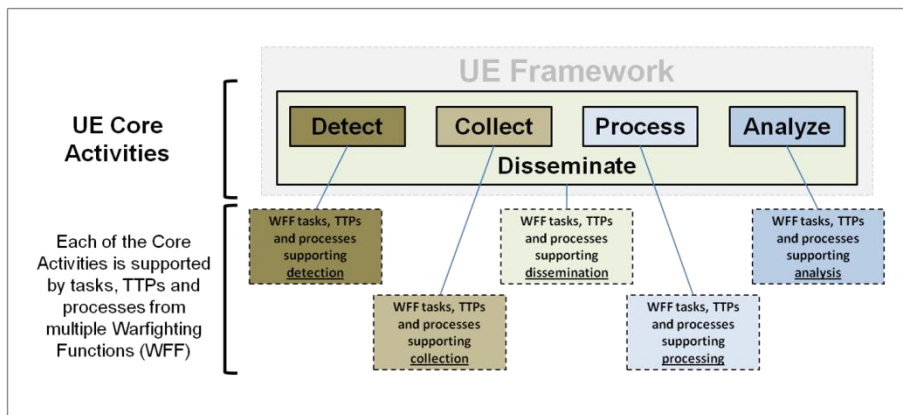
UE Framework

UE Core Activities

Detect

Collect

Process

Analyze

Disseminate

Each of the Core Activities is supported by tasks, TTPs and processes from multiple Warfighting Functions (WFF)

WFF tasks, TTPs and processes supporting detection

WFF tasks, TTPs and processes supporting dissemination

WFF tasks, TTPs and processes supporting analysis

WFF tasks, TTPs and processes supporting collection

WFF tasks, TTPs and processes supporting processing